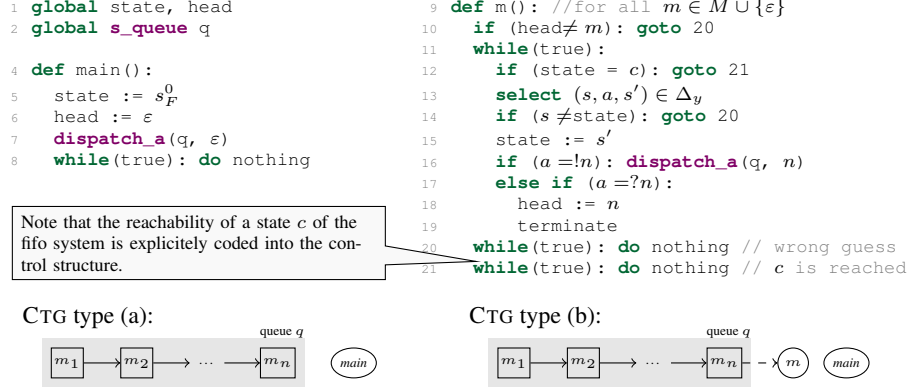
1 global state, head
2 global s_queue q

4 def main():
5 state := $s_F^0$
6 head := $\varepsilon$
7 dispatch_a(q, $\varepsilon$)
8 while(true): do nothing

9 def m(): //for all $m \in M \cup \{\varepsilon\}$
10 if (head$\neq m$): goto 20
11 while(true):
12 if (state = $c$): goto 21
13 select $(s, a, s') \in \Delta_y$
14 if ($s \neq$state): goto 20
15 state := $s'$
16 if ($a = !n$): dispatch_a(q, $n$)
17 else if ($a = ?n$):
18 head := $n$
19 terminate
20 while(true): do nothing // wrong guess
21 while(true): do nothing // $c$ is reached

Note that the reachability of a state $c$ of the fifo system is explicitely coded into the control structure.

CTG type (a):

queue $q$

$m_1$ $m_2$ ... $m_n$ main

CTG type (b):

queue $q$

$m_1$ $m_2$ ... $m_n$ $m$ main